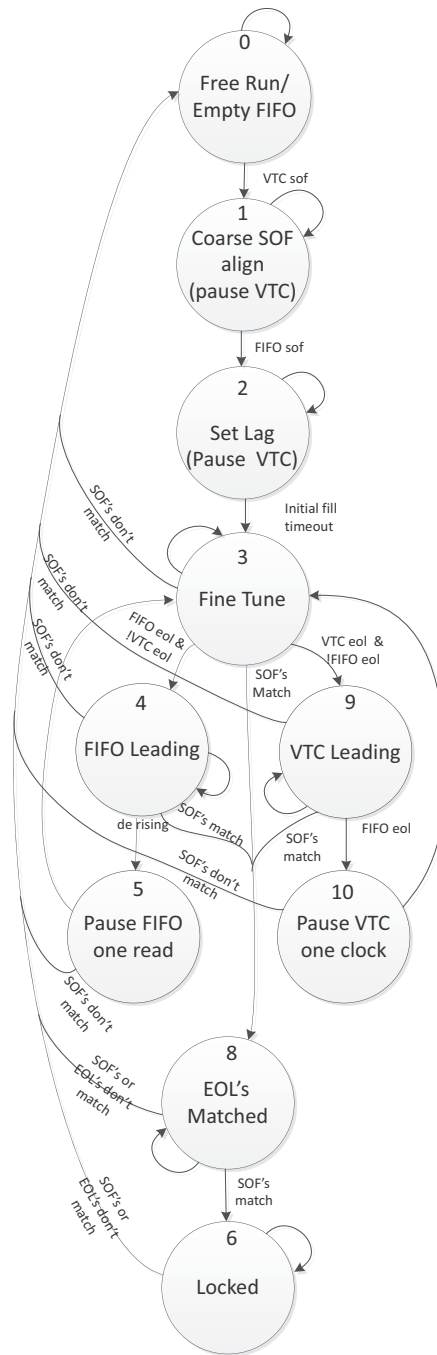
0
Free Run/
Empty FIFO

VTC sof

1
Coarse SOF
align
(pause VTC)

FIFO sof

2
Set Lag
(Pause VTC)

SOF's don't match

Initial fill timeout

3
Fine Tune

SOF's don't match

FIFO eol & !VTC eol

VTC eol & !FIFO eol

SOF's don't match

SOF's Match

4
FIFO Leading

9
VTC Leading

SOF's match

SOF's match

de rising

FIFO eol

SOF's don't match

5
Pause FIFO
one read

10
Pause VTC
one clock

SOF's don't match

SOF's or EOL's don't match

8
EOL's
Matched

SOF's match

SOF's or EOL's don't match

6
Locked